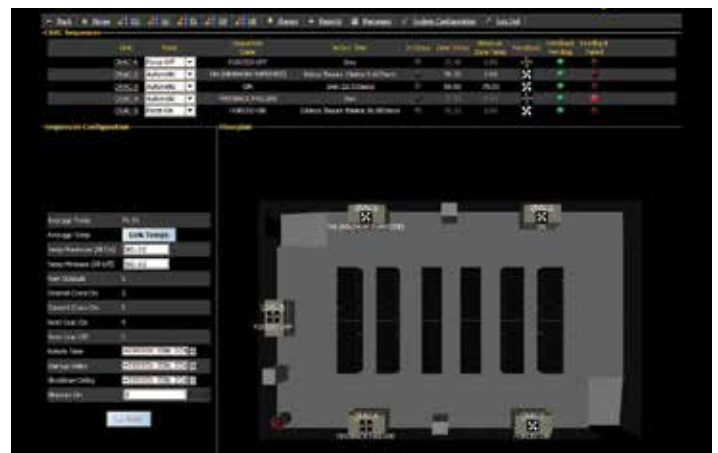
Back | Home | Pan(s) | Recomm | System Configuration | Log Out

CRAC Sequencer

| Unit | Mode | Sequencer State | Action Time | In Group | Zone Temp | Minimum Zone Temp | Feedback | Feedback Pending | Feedback Failed |
|---|---|---|---|---|---|---|---|---|---|
| CRAC-4 | Force Off | FORCED OFF | Idle | | | | | | |
| CRAC-1 | Automatic | ON (MINIMUM REQUIRED) | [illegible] | | | | | | |
| CRAC-2 | Automatic | ON | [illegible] | | | | | | |
| CRAC-3 | Automatic | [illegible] | Idle | | | | | | |
| CRAC-5 | Force On | FORCED ON | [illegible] | | | | | | |

Sequencer Configuration

Floorplan

Average Temp | 75.55
Average Setup | 60% Temps
Temp Maximum (At Inl) | 80.00
Temp Minimum (At Inl) | 65.00
Num Outputs | 5
Minimal Crocs On | 1
Current Crocs On | 3
Next Croc On | 4
Next Croc Off | 3
Rotate Time | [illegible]
Startup Delay | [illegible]
Shutdown Delay | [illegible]
Blowers On | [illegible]

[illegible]